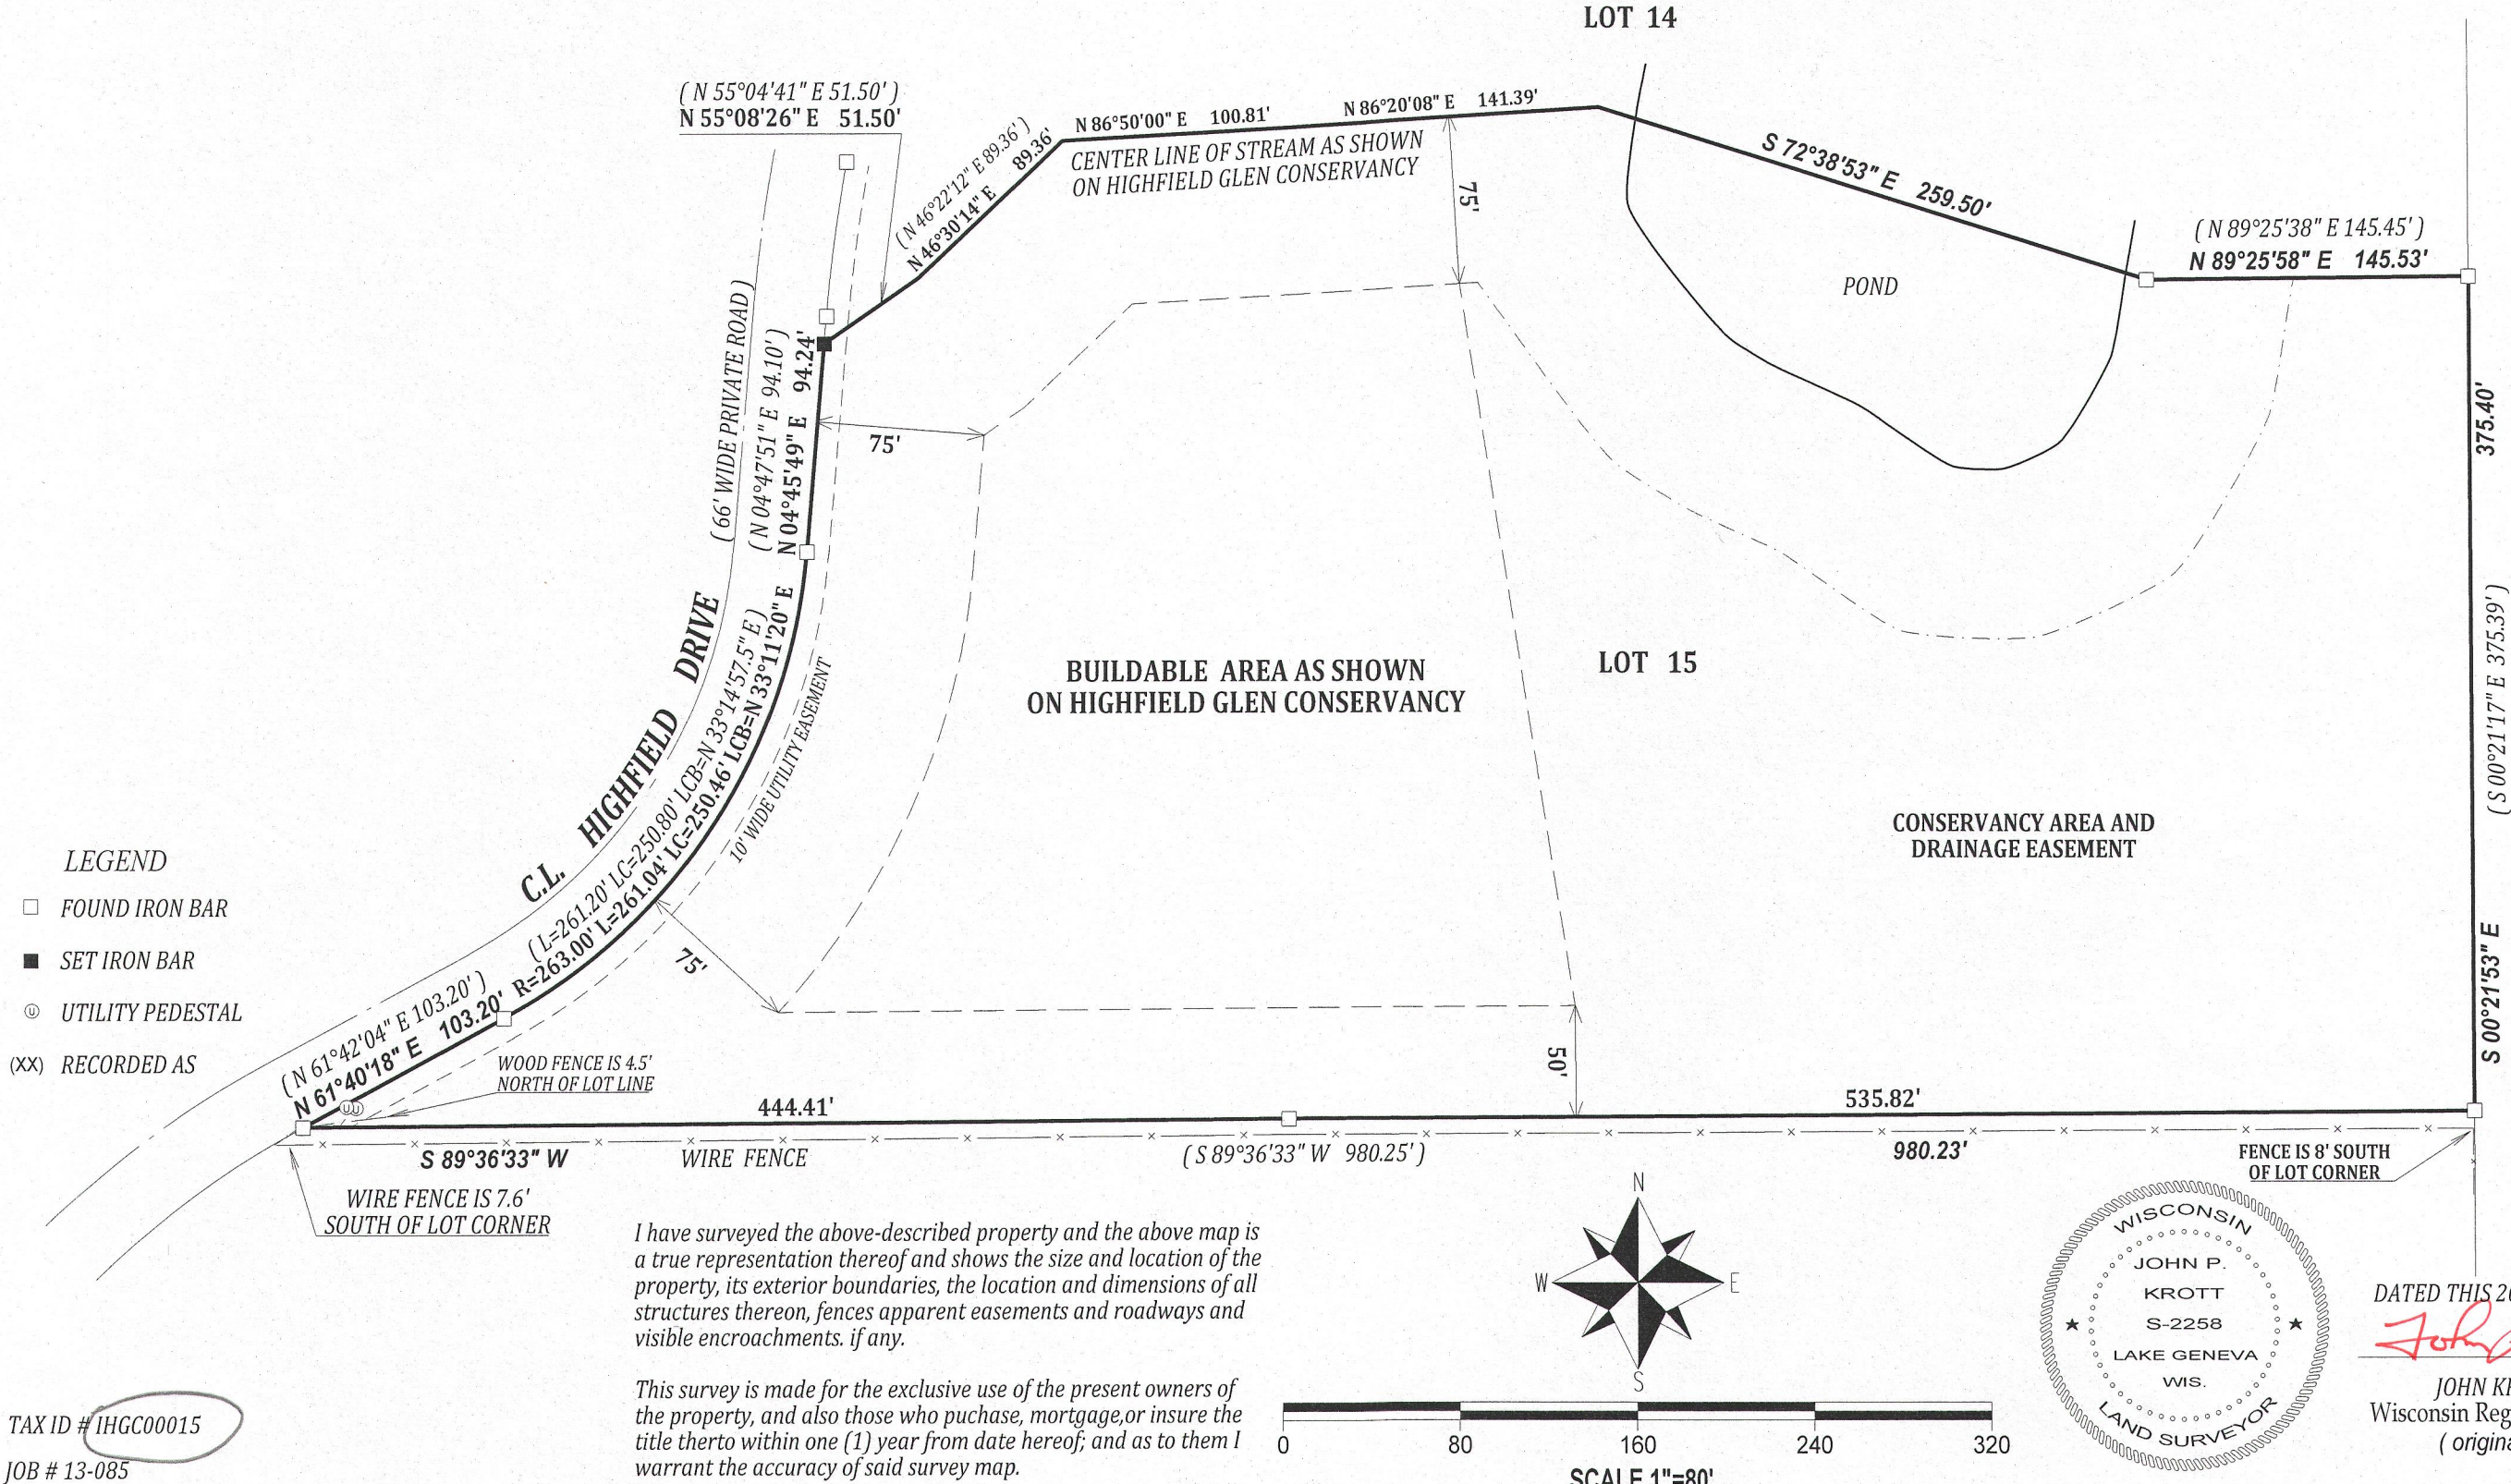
LOT 14

( N 55°04'41" E 51.50' )
N 55°08'26" E 51.50'

( N 46°22'12" E 89.36' )
N 46°30'14" E 89.36'

N 86°50'00" E 100.81'
N 86°20'08" E 141.39'

CENTER LINE OF STREAM AS SHOWN ON HIGHFIELD GLEN CONSERVANCY

75'

S 72°38'53" E 259.50'

( N 89°25'38" E 145.45' )
N 89°25'58" E 145.53'

POND

( 66' WIDE PRIVATE ROAD )

( N 04°47'51" E 94.10' )
N 04°45'49" E 94.24'

75'

375.40'

C.L. HIGHFIELD DRIVE

( L=261.20' LC=250.80' LCB=N 33°14'57.5" E )
R=263.00' L=261.04' LC=250.46' LCB=N 33°11'20" E

10' WIDE UTILITY EASEMENT

BUILDABLE AREA AS SHOWN ON HIGHFIELD GLEN CONSERVANCY

LOT 15

( S 00°21'17" E 375.39' )

CONSERVANCY AREA AND DRAINAGE EASEMENT

LEGEND
FOUND IRON BAR
SET IRON BAR
UTILITY PEDESTAL
(XX) RECORDED AS

75'

S 00°21'53" E

( N 61°42'04" E 103.20' )
N 61°40'18" E 103.20'

WOOD FENCE IS 4.5' NORTH OF LOT LINE

50'

444.41'

535.82'

S 89°36'33" W

WIRE FENCE

( S 89°36'33" W 980.25' )

980.23'

FENCE IS 8' SOUTH OF LOT CORNER

WIRE FENCE IS 7.6' SOUTH OF LOT CORNER

N
W
E
S

I have surveyed the above-described property and the above map is a true representation thereof and shows the size and location of the property, its exterior boundaries, the location and dimensions of all structures thereon, fences apparent easements and roadways and visible encroachments. if any.

This survey is made for the exclusive use of the present owners of the property, and also those who puchase, mortgage,or insure the title therto within one (1) year from date hereof; and as to them I warrant the accuracy of said survey map.

WISCONSIN
JOHN P.
KROTT
S-2258
LAKE GENEVA
WIS.
LAND SURVEYOR

DATED THIS 2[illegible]

JOHN K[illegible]
Wisconsin Reg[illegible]
( origina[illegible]

TAX ID # IHGC00015
JOB # 13-085

0 80 160 240 320
SCALE 1"=80'